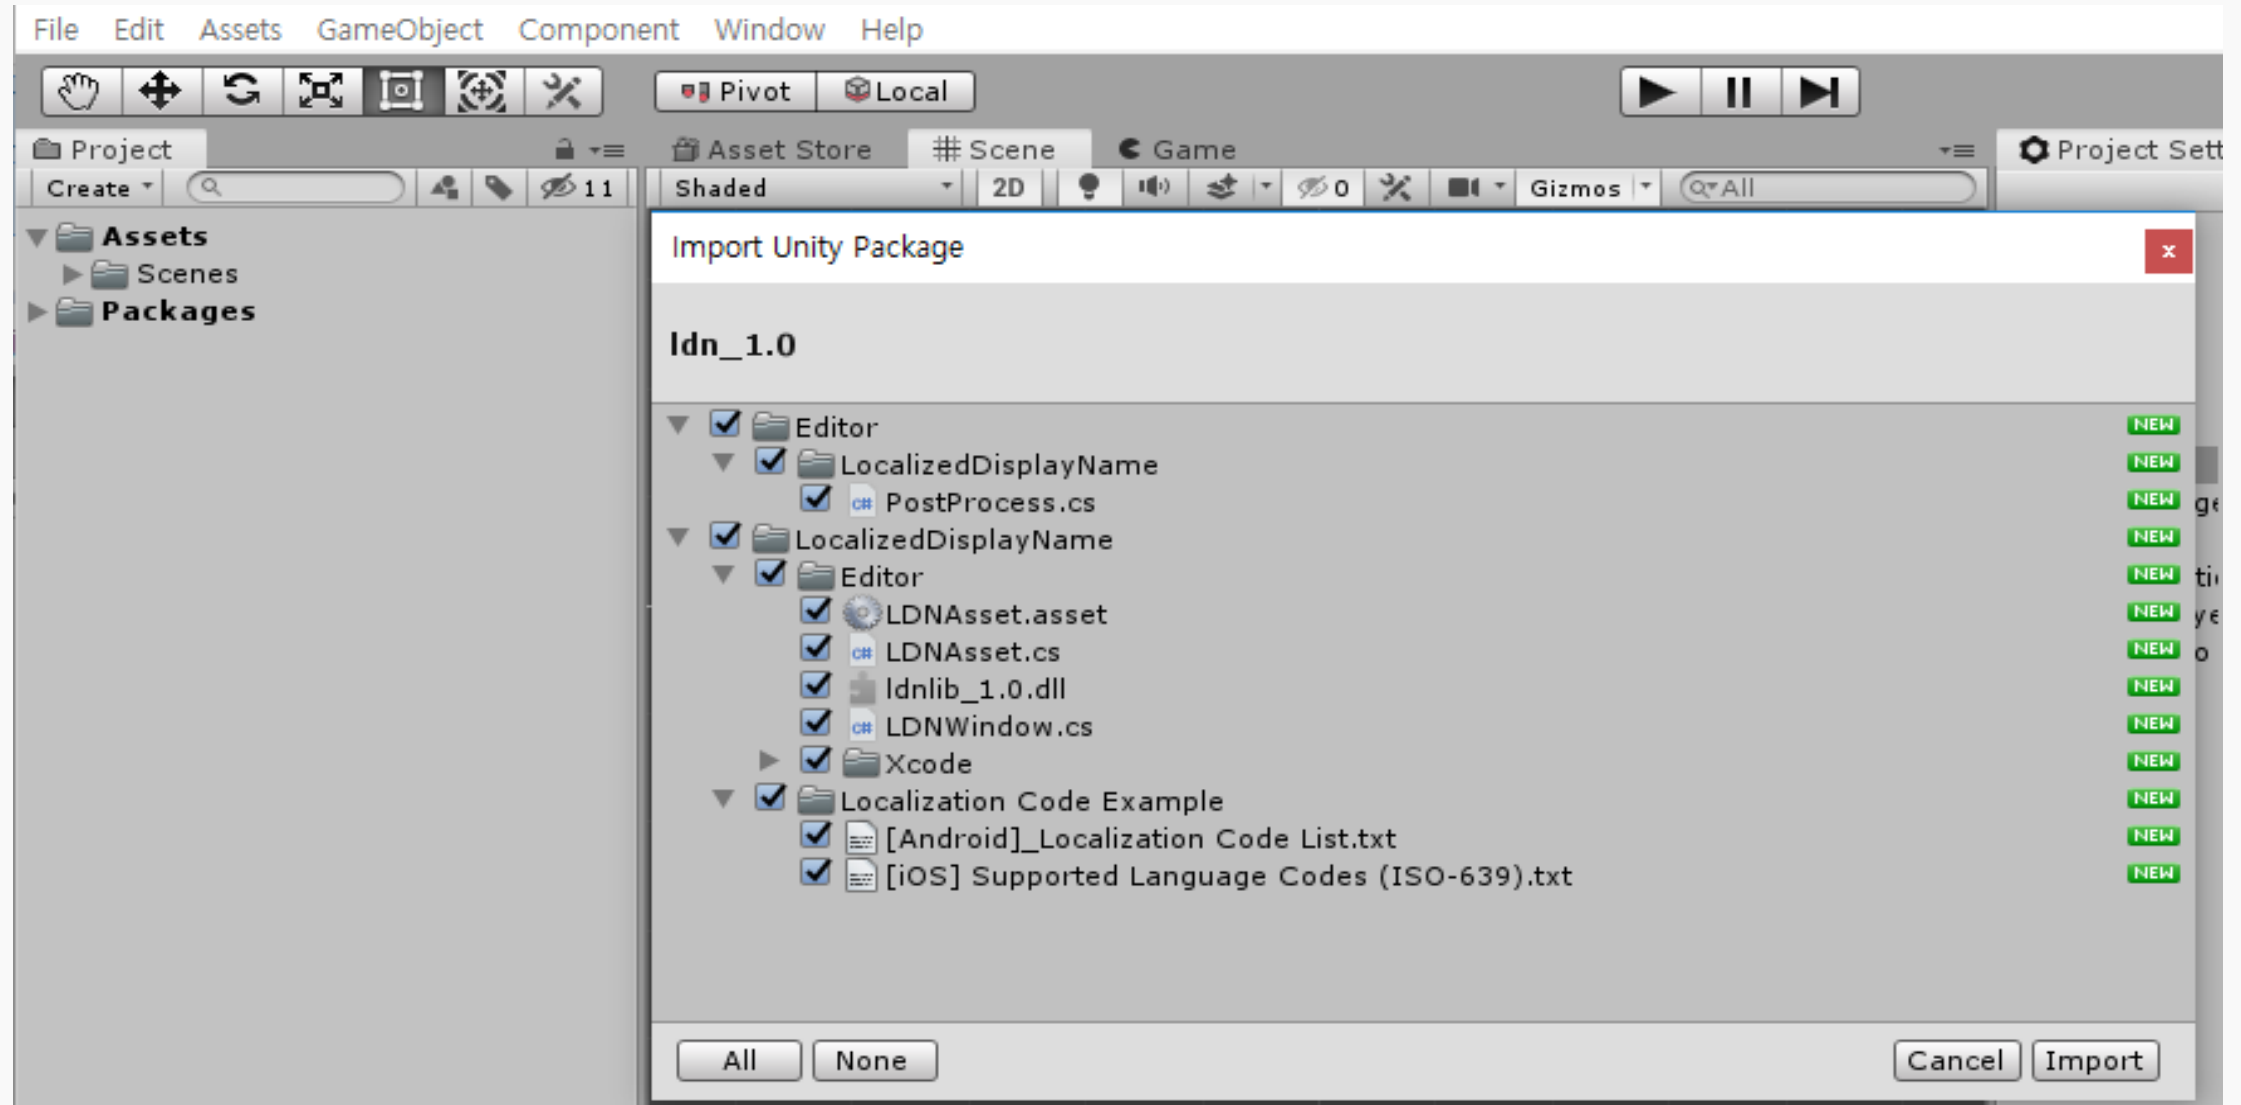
File Edit Assets GameObject Component Window Help

Pivot Local

Project

Create

11

Assets

Scenes

Packages

Asset Store # Scene Game

Shaded 2D 0 Gizmos All

Project Sett

Import Unity Package

ldn_1.0

Editor NEW
LocalizedDisplayName NEW
PostProcess.cs NEW
LocalizedDisplayName NEW
Editor NEW
LDNAsset.asset NEW
LDNAsset.cs NEW
ldnlib_1.0.dll NEW
LDNWindow.cs NEW
Xcode NEW
Localization Code Example NEW
[Android]_Localization Code List.txt NEW
[iOS] Supported Language Codes (ISO-639).txt NEW

All None Cancel Import